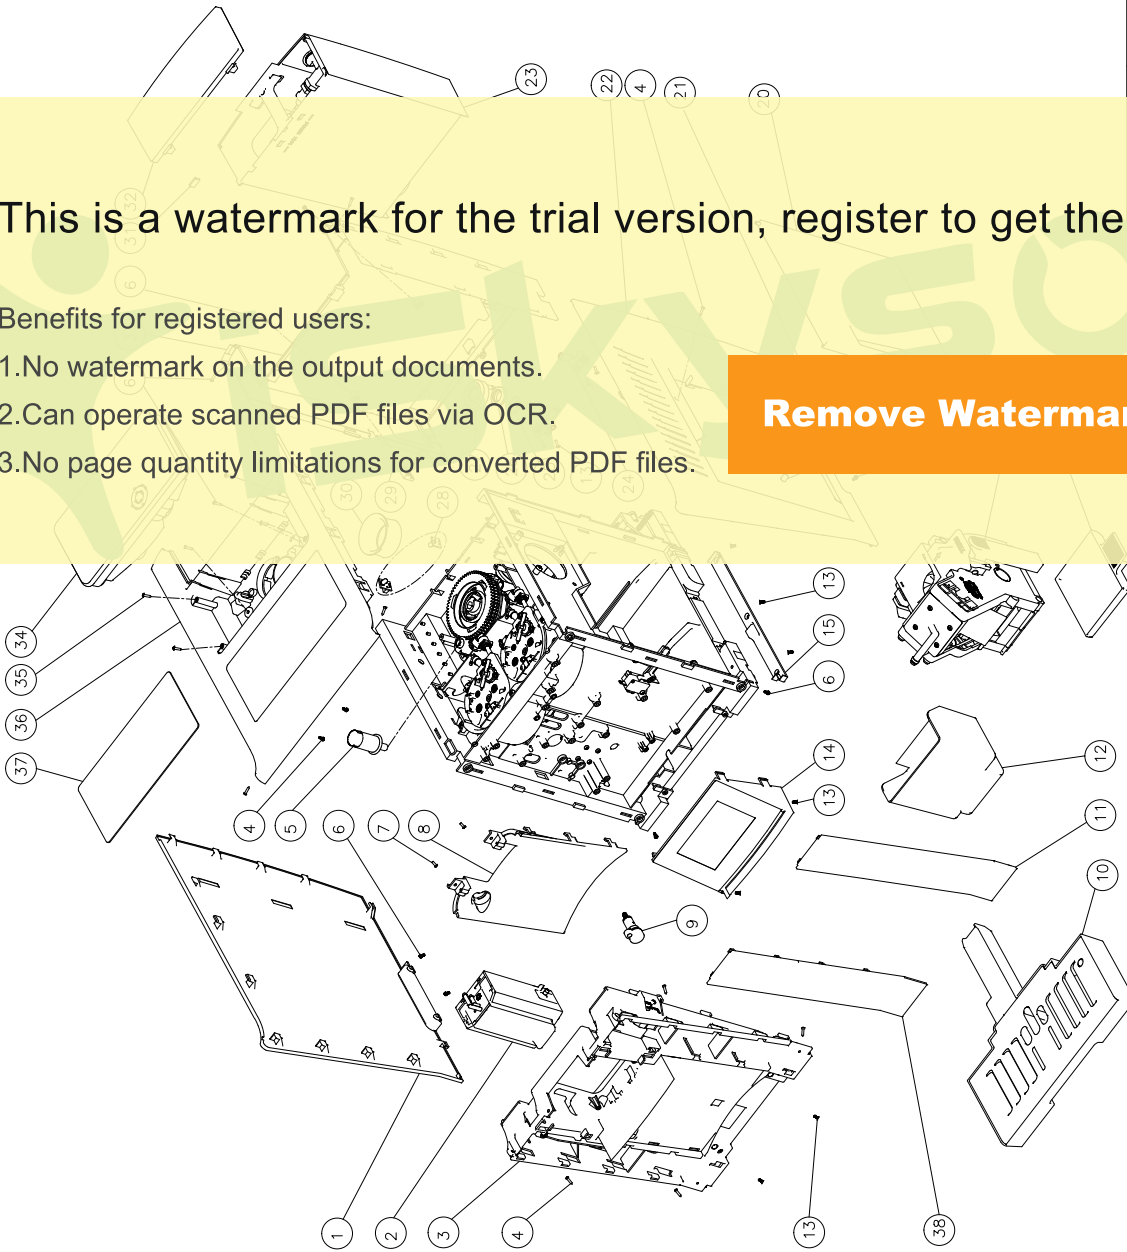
23
22
4
21
20

This is a watermark for the trial version, register to get the

Benefits for registered users:
1.No watermark on the output documents.
2.Can operate scanned PDF files via OCR.
3.No page quantity limitations for converted PDF files.

Remove Watermar

32
6
30
29
28
24
13
15
6
34
35
36
37
14
13
12
4
5
6
7
8
11
10
9
1
2
3
4
13
38